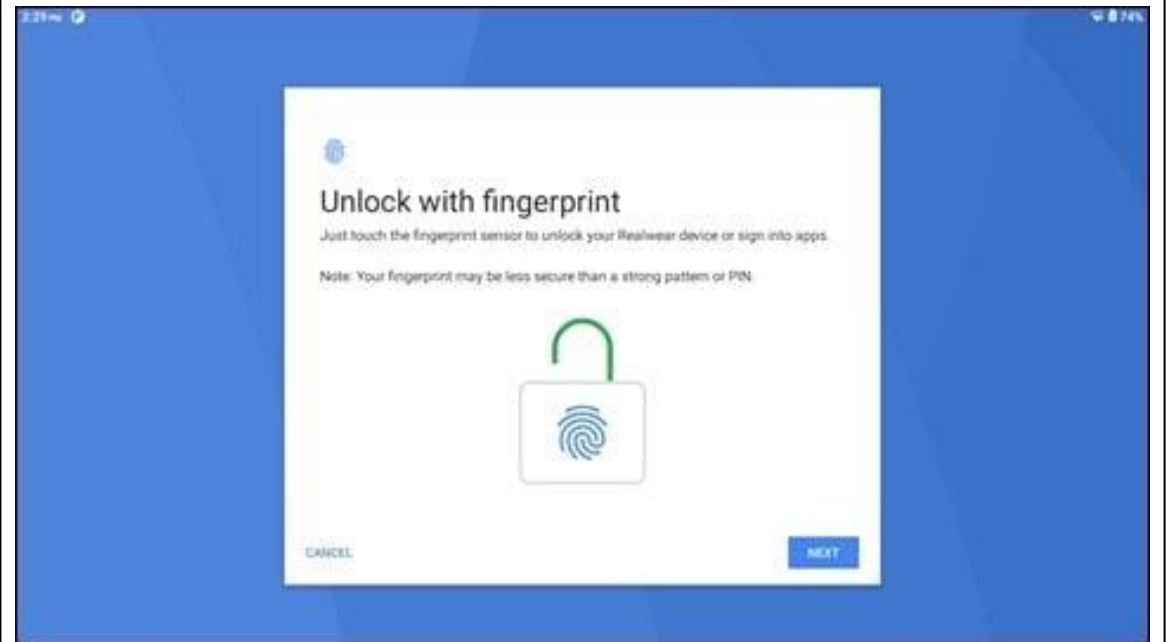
2:29 PM

74%

Unlock with fingerprint

Just touch the fingerprint sensor to unlock your Realwear device or sign into apps.

Note: Your fingerprint may be less secure than a strong pattern or PIN.

CANCEL

NEXT